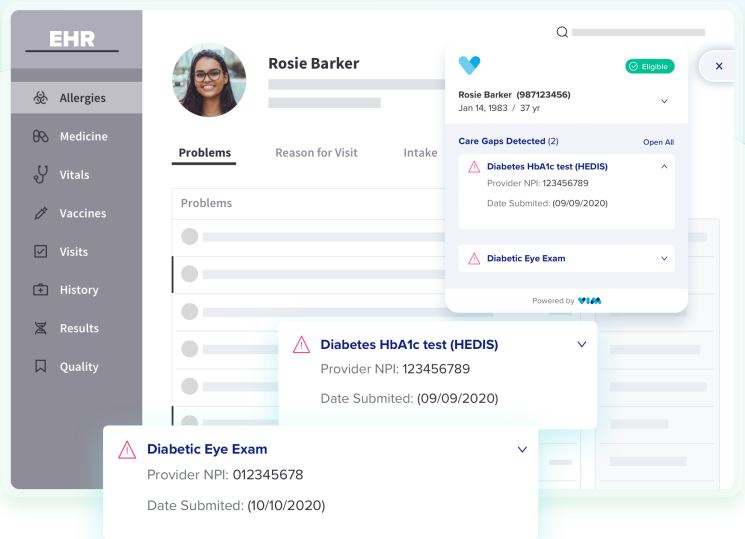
EHR

Allergies

Medicine

Vitals

Vaccines

Visits

History

Results

Quality

Rosie Barker

Problems

Reason for Visit

Intake

Problems

Eligible

Rosie Barker (987123456)

Jan 14, 1983 / 37 yr

Care Gaps Detected (2)

Open All

Diabetes HbA1c test (HEDIS)

Provider NPI: 123456789

Date Submited: (09/09/2020)

Diabetic Eye Exam

Powered by VIM

Diabetes HbA1c test (HEDIS)

Provider NPI: 123456789

Date Submited: (09/09/2020)

Diabetic Eye Exam

Provider NPI: 012345678

Date Submited: (10/10/2020)